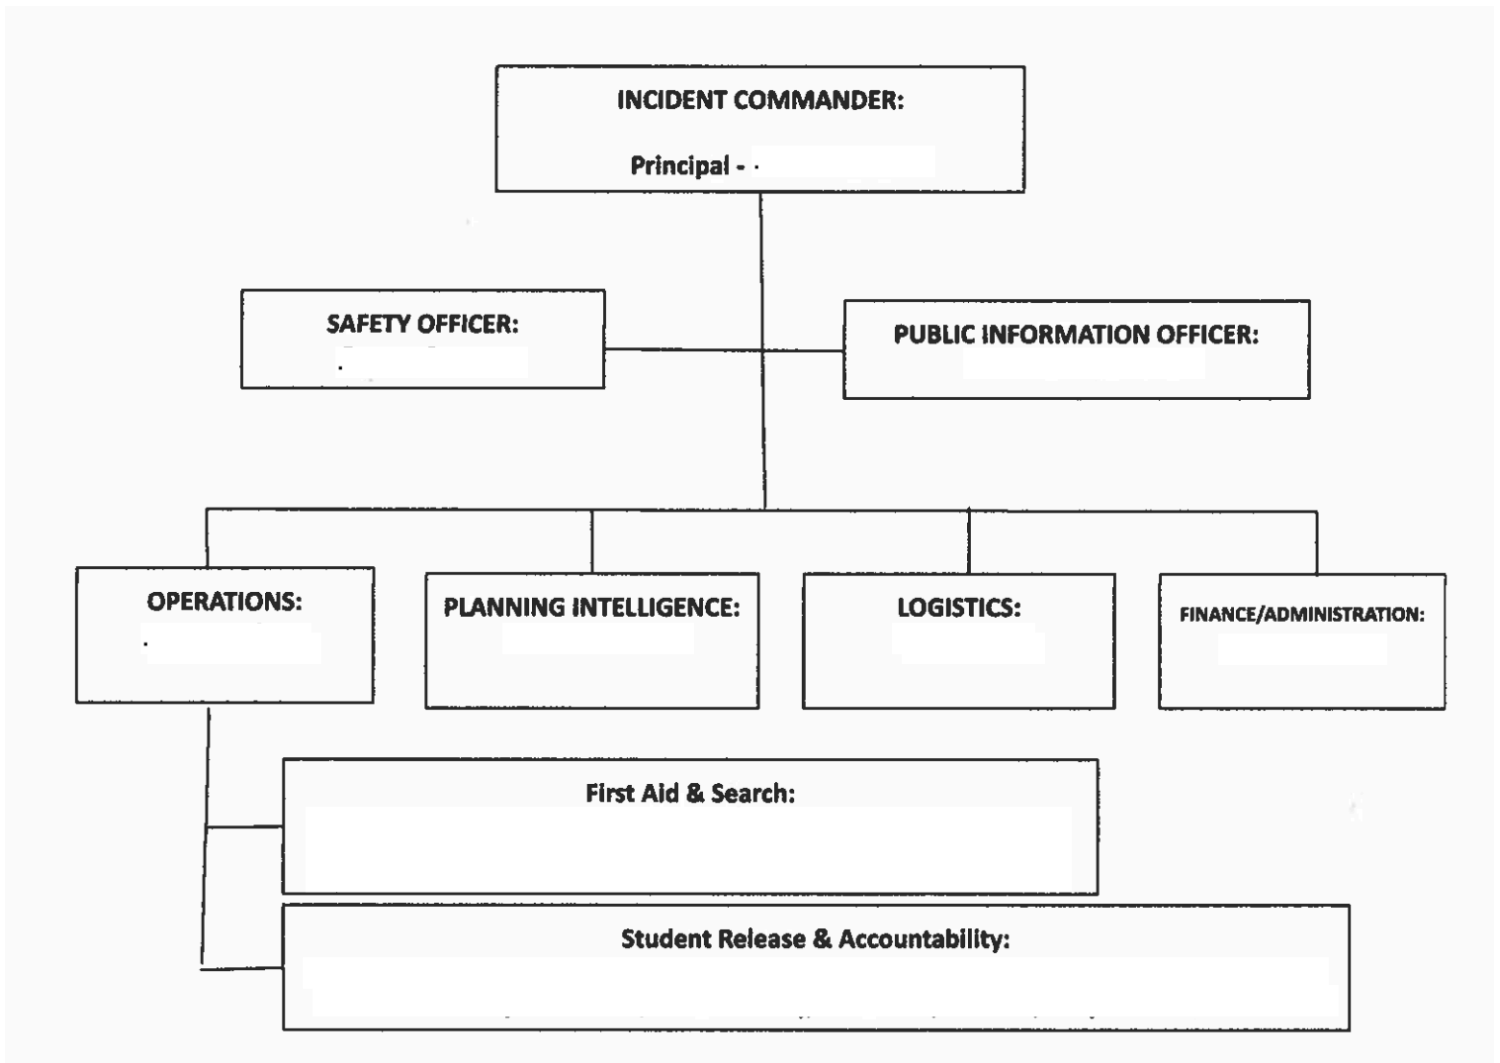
INCIDENT COMMANDER:

Principal -

SAFETY OFFICER:

PUBLIC INFORMATION OFFICER:

OPERATIONS:

PLANNING INTELLIGENCE:

LOGISTICS:

FINANCE/ADMINISTRATION:

First Aid & Search:

Student Release & Accountability: